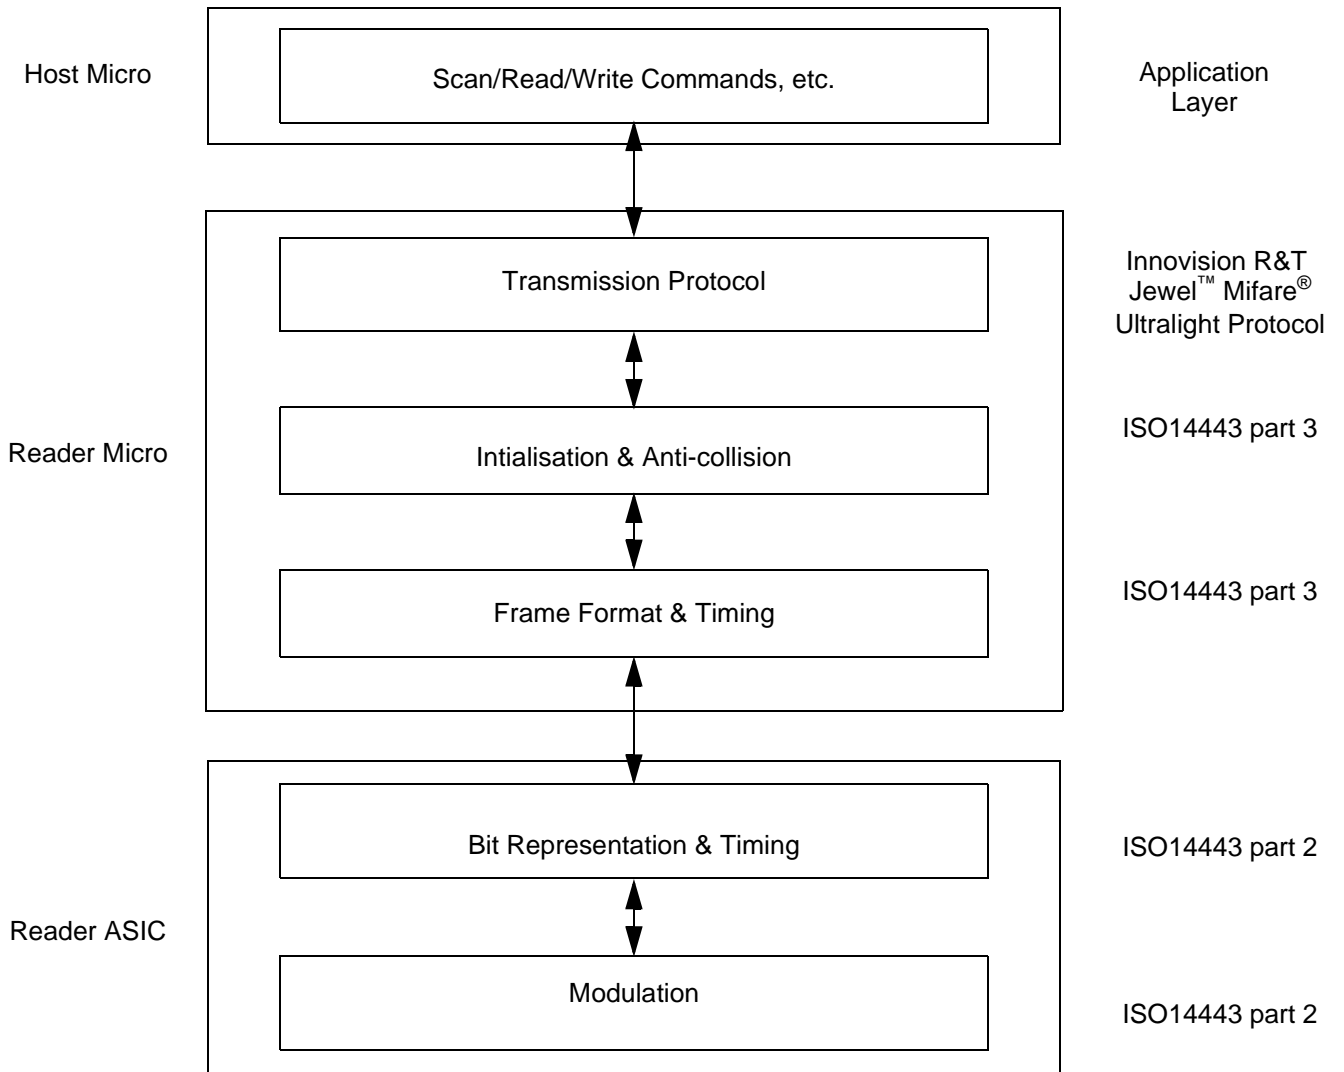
Host Micro

Scan/Read/Write Commands, etc.

Application Layer

Transmission Protocol

Innovision R&T Jewel™ Mifare® Ultralight Protocol

Reader Micro

Intialisation & Anti-collision

ISO14443 part 3

Frame Format & Timing

ISO14443 part 3

Bit Representation & Timing

ISO14443 part 2

Reader ASIC

Modulation

ISO14443 part 2